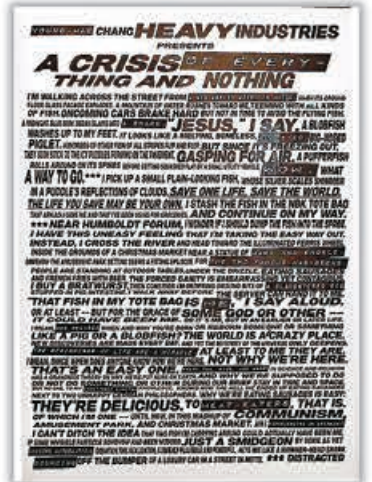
YOUNG-HAE CHANG HEAVY INDUSTRIES PRESENTS

A CRISIS OF EVERY-THING AND NOTHING

I'M WALKING ACROSS THE STREET FROM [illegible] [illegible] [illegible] ABALONE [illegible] WASHES UP TO MY FEET. IT LOOKS LIKE A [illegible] "JESUS," I SAY. A BLOBFISH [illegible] PIGLET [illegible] GASPING FOR AIR. A PUFFERFISH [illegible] A WAY TO GO. *** I PICK UP A SMALL PLAIN-LOOKING FISH, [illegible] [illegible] SAVE ONE LIFE, SAVE THE WORLD. THE LIFE YOU SAVE MAY BE YOUR OWN. I STASH THE FISH IN THE NBK TOTE BAG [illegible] AND CONTINUE ON MY WAY. *** NEAR HUMBOLDT FORUM, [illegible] I HAVE THIS UNEASY FEELING THAT I'M TAKING THE EASY WAY OUT. INSTEAD, I CROSS THE RIVER AND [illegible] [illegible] PEOPLE ARE STANDING AT ROTONDE TABLES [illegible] I BUY A BRATWURST. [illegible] "THAT FISH IN MY TOTE BAG IS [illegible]," I SAY ALOUD. OR AT LEAST — BUT FOR THE GRACE OF SOME GOD OR OTHER — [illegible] LIKE A PIG OR A BLOBFISH? THE WORLD IS A CRAZY PLACE. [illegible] AT LEAST TO ME THEY ARE. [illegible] THAT'S AN EASY ONE. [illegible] THEY'RE DELICIOUS. TO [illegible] THAT IS, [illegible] COMMUNISM, AMUSEMENT PARK, AND CHRISTMAS MARKET. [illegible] JUST A SMIDGEON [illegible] THE BUMPER OF A LUXURY CAR IN A STREET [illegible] *** I DISTRACTED